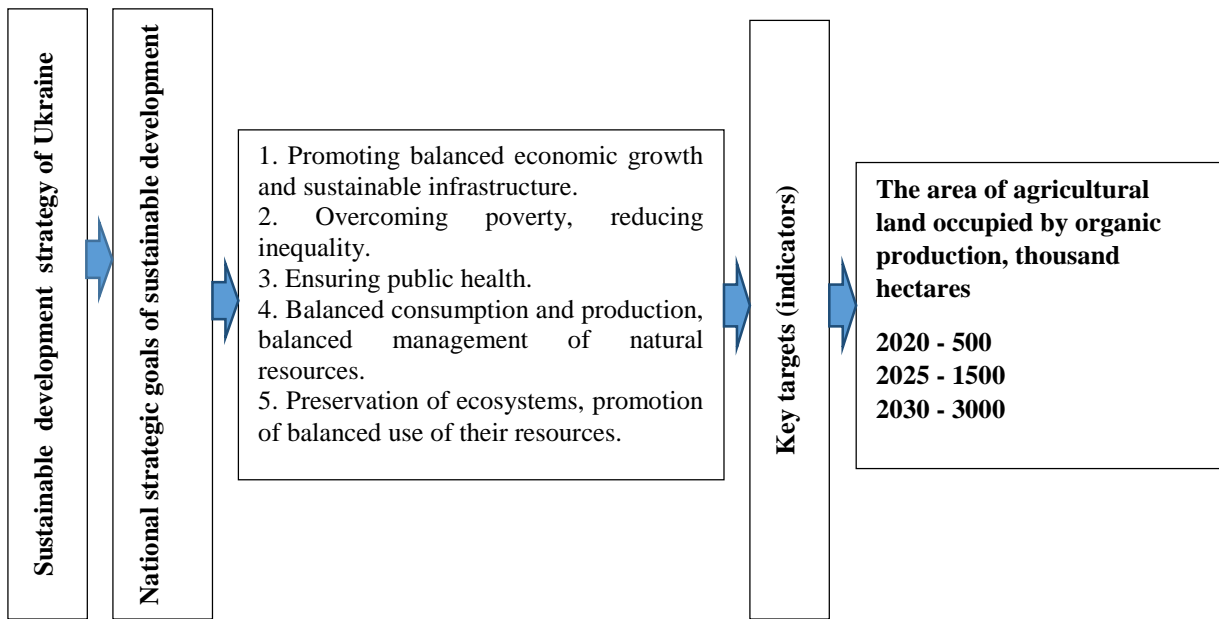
Sustainable development strategy of Ukraine

National strategic goals of sustainable development

1. Promoting balanced economic growth and sustainable infrastructure.
2. Overcoming poverty, reducing inequality.
3. Ensuring public health.
4. Balanced consumption and production, balanced management of natural resources.
5. Preservation of ecosystems, promotion of balanced use of their resources.

Key targets (indicators)

The area of agricultural land occupied by organic production, thousand hectares

2020 - 500
2025 - 1500
2030 - 3000